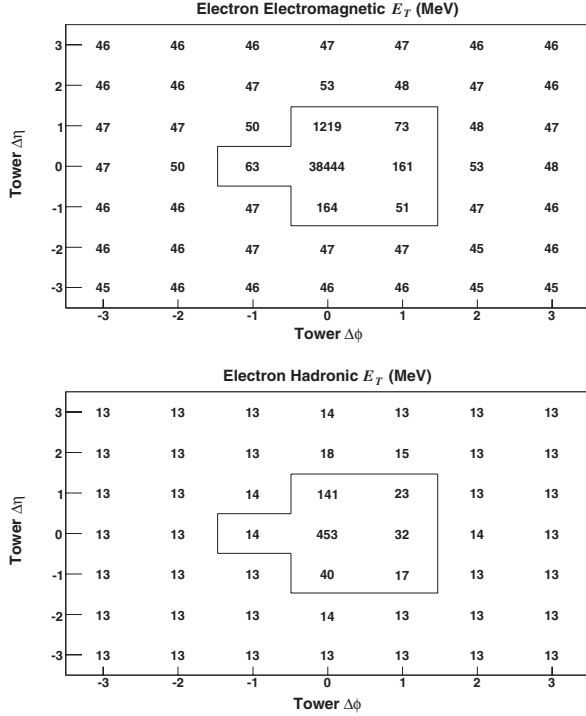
Electron Electromagnetic $E_T$ (MeV)

| Tower $\Delta\eta$ \ Tower $\Delta\phi$ | -3 | -2 | -1 | 0 | 1 | 2 | 3 |
|---|---|---|---|---|---|---|---|
| 3 | 46 | 46 | 46 | 47 | 47 | 46 | 46 |
| 2 | 46 | 46 | 47 | 53 | 48 | 47 | 46 |
| 1 | 47 | 47 | 50 | 1219 | 73 | 48 | 47 |
| 0 | 47 | 50 | 63 | 38444 | 161 | 53 | 48 |
| -1 | 46 | 46 | 47 | 164 | 51 | 47 | 46 |
| -2 | 46 | 46 | 47 | 47 | 47 | 45 | 46 |
| -3 | 45 | 46 | 46 | 46 | 46 | 45 | 45 |

Electron Hadronic $E_T$ (MeV)

| Tower $\Delta\eta$ \ Tower $\Delta\phi$ | -3 | -2 | -1 | 0 | 1 | 2 | 3 |
|---|---|---|---|---|---|---|---|
| 3 | 13 | 13 | 13 | 14 | 13 | 13 | 13 |
| 2 | 13 | 13 | 13 | 18 | 15 | 13 | 13 |
| 1 | 13 | 13 | 14 | 141 | 23 | 13 | 13 |
| 0 | 13 | 13 | 14 | 453 | 32 | 14 | 13 |
| -1 | 13 | 13 | 13 | 40 | 17 | 13 | 13 |
| -2 | 13 | 13 | 13 | 14 | 13 | 13 | 13 |
| -3 | 13 | 13 | 13 | 13 | 13 | 13 | 13 |